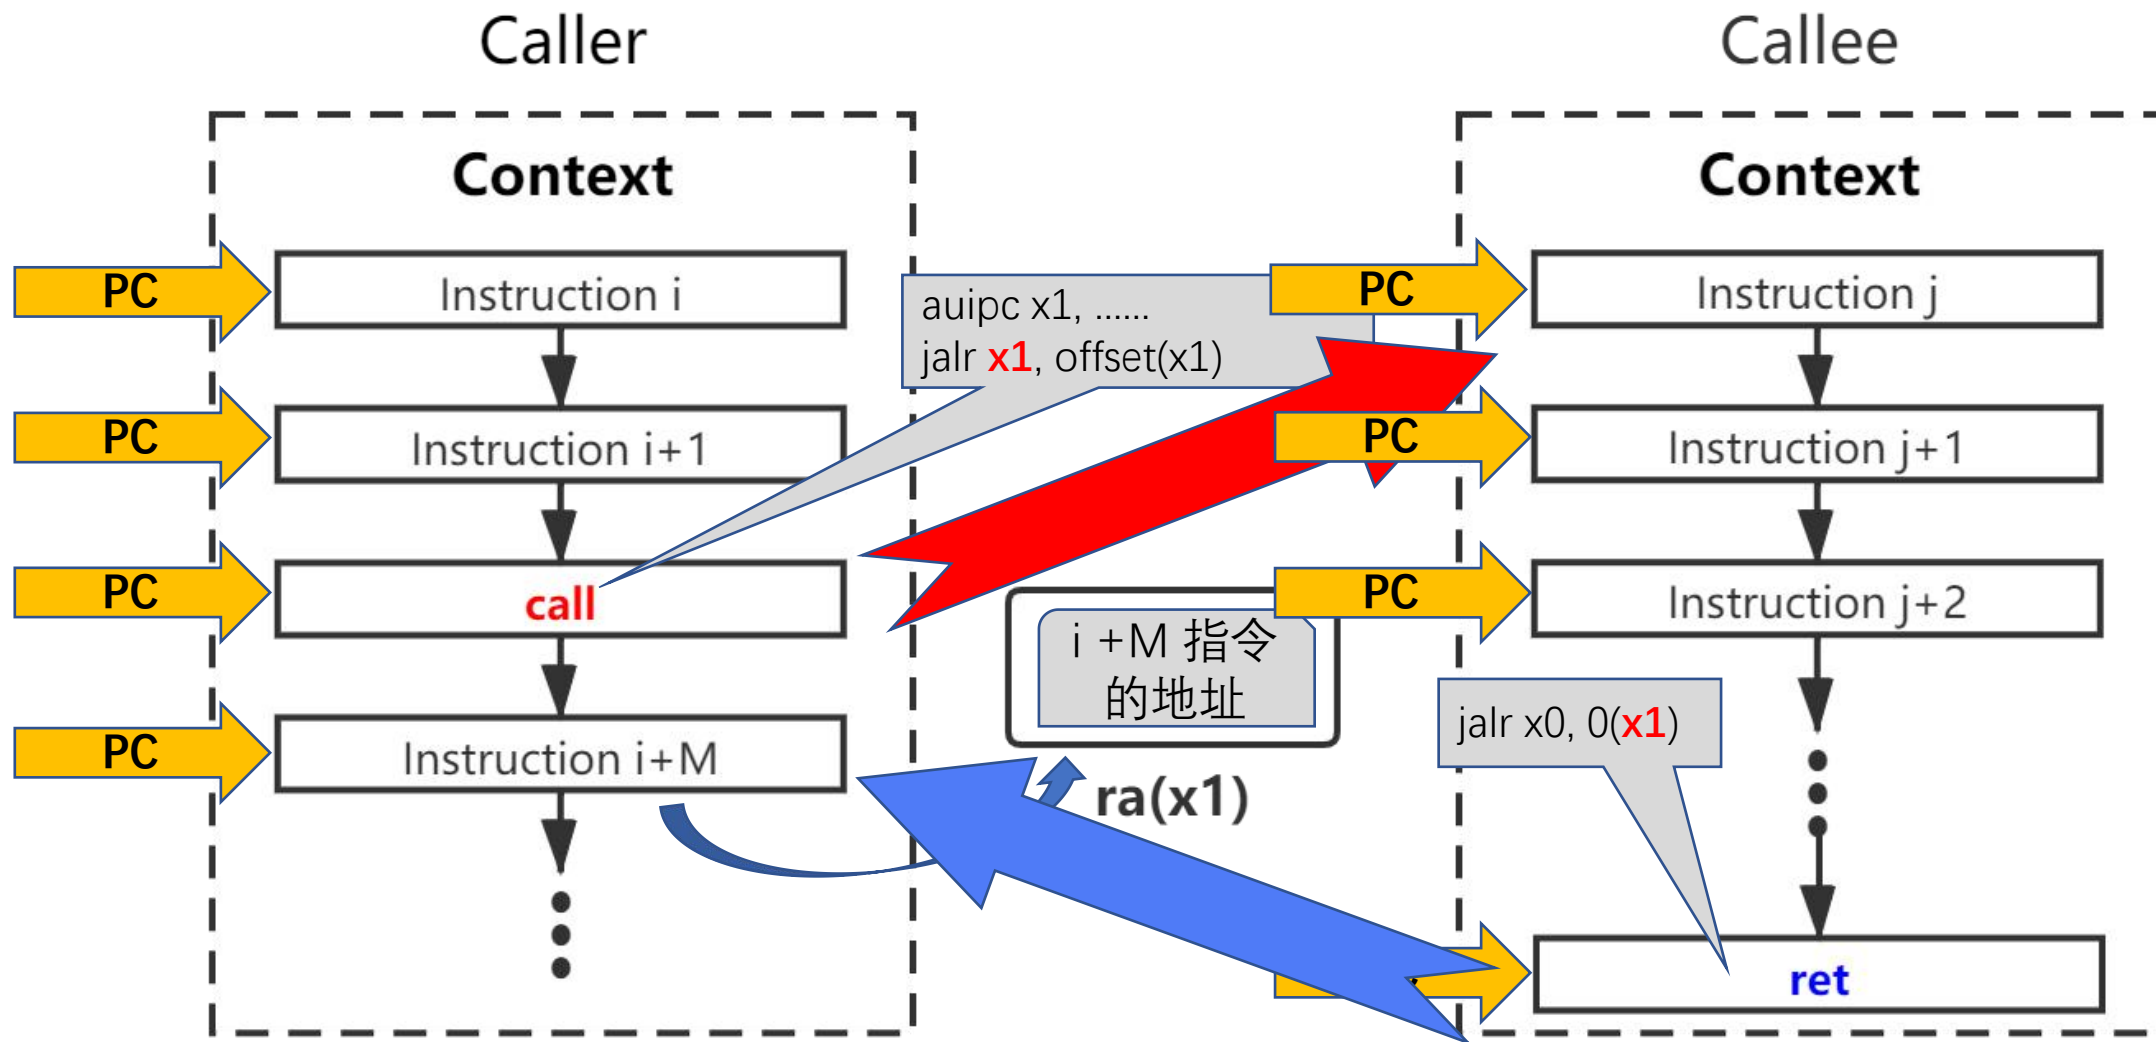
Caller

Callee

Context

Context

PC

Instruction i

PC

Instruction i+1

PC

call

PC

Instruction i+M

auipc x1, ......
jalr x1, offset(x1)

PC

Instruction j

PC

Instruction j+1

PC

Instruction j+2

i +M 指令的地址

ra(x1)

jalr x0, 0(x1)

ret